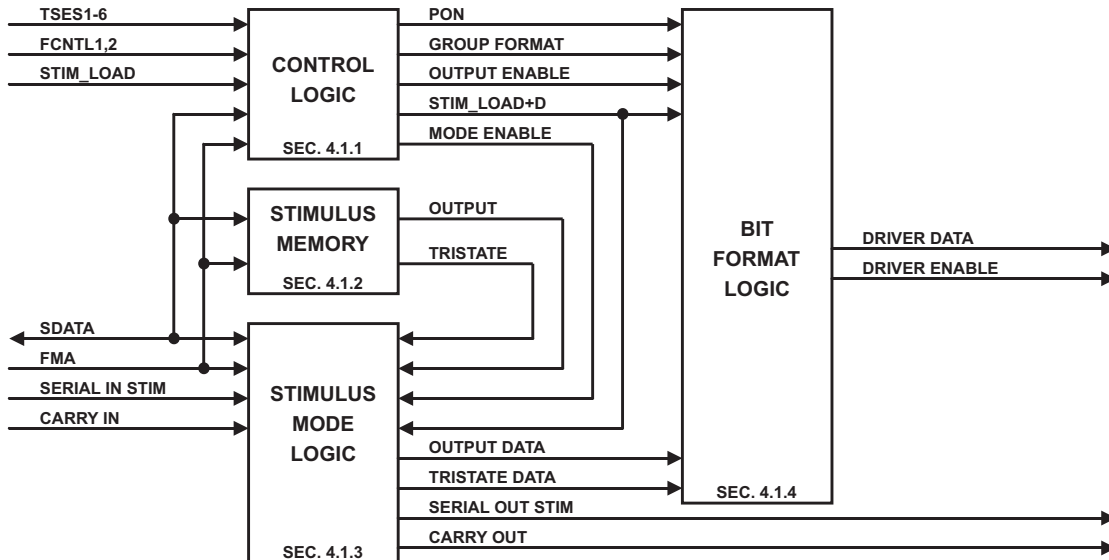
TSES1-6
FCNTL1,2
STIM_LOAD

CONTROL LOGIC
SEC. 4.1.1

PON
GROUP FORMAT
OUTPUT ENABLE
STIM_LOAD+D
MODE ENABLE

STIMULUS MEMORY
SEC. 4.1.2

OUTPUT
TRISTATE

BIT FORMAT LOGIC
SEC. 4.1.4

DRIVER DATA
DRIVER ENABLE

SDATA
FMA
SERIAL IN STIM
CARRY IN

STIMULUS MODE LOGIC
SEC. 4.1.3

OUTPUT DATA
TRISTATE DATA
SERIAL OUT STIM
CARRY OUT